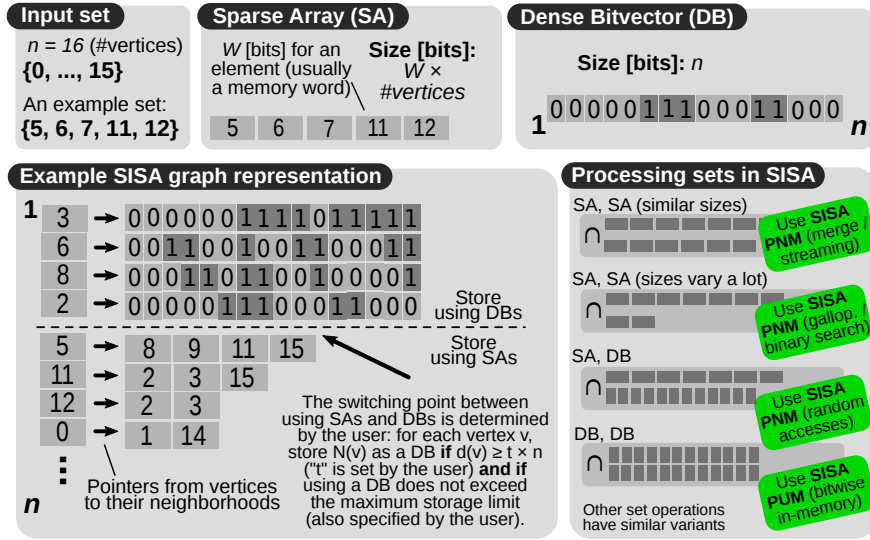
Input set

$n = 16$ (#vertices)
{0, ..., 15}

An example set:
{5, 6, 7, 11, 12}

Sparse Array (SA)

W [bits] for an element (usually a memory word)

Size [bits]: W × #vertices

| 5 | 6 | 7 | 11 | 12 |
|---|---|---|---|---|

Dense Bitvector (DB)

Size [bits]: n

1 0000011100011000 n

Example SISA graph representation

1
3 → 0000001111011111
6 → 0011001001100011
8 → 0001101100100001
2 → 0000011100011000

Store using DBs

Store using SAs

5 → 8 9 11 15
11 → 2 3 15
12 → 2 3
0 → 1 14

n

Pointers from vertices to their neighborhoods

The switching point between using SAs and DBs is determined by the user: for each vertex v, store N(v) as a DB **if** d(v) ≥ t × n ("t" is set by the user) **and if** using a DB does not exceed the maximum storage limit (also specified by the user).

Processing sets in SISA

SA, SA (similar sizes)
∩
Use **SISA PNM** (merge / streaming)

SA, SA (sizes vary a lot)
∩
Use **SISA PNM** (gallop. / binary search)

SA, DB
∩
Use **SISA PNM** (random accesses)

DB, DB
∩
Use **SISA PUM** (bitwise in-memory)

Other set operations have similar variants